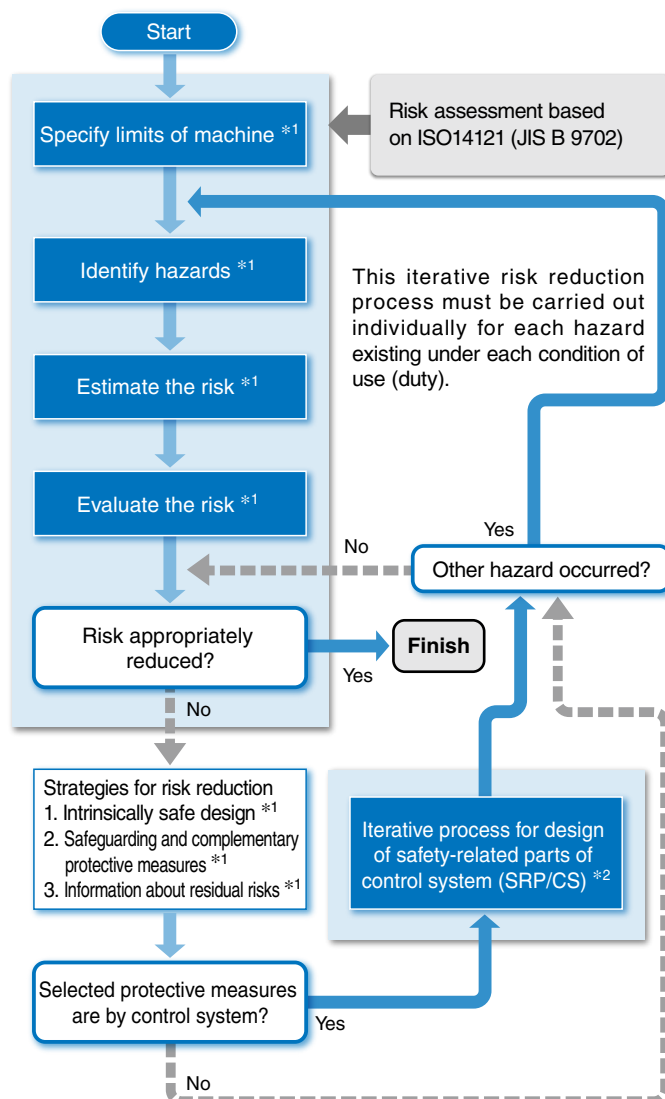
Start

Specify limits of machine *1

Risk assessment based on ISO14121 (JIS B 9702)

Identify hazards *1

This iterative risk reduction process must be carried out individually for each hazard existing under each condition of use (duty).

Estimate the risk *1

Evaluate the risk *1

Yes

No

Other hazard occurred?

Risk appropriately reduced?

Finish

Yes

No

Strategies for risk reduction
1. Intrinsically safe design *1
2. Safeguarding and complementary protective measures *1
3. Information about residual risks *1

Iterative process for design of safety-related parts of control system (SRP/CS) *2

Selected protective measures are by control system?

Yes

No